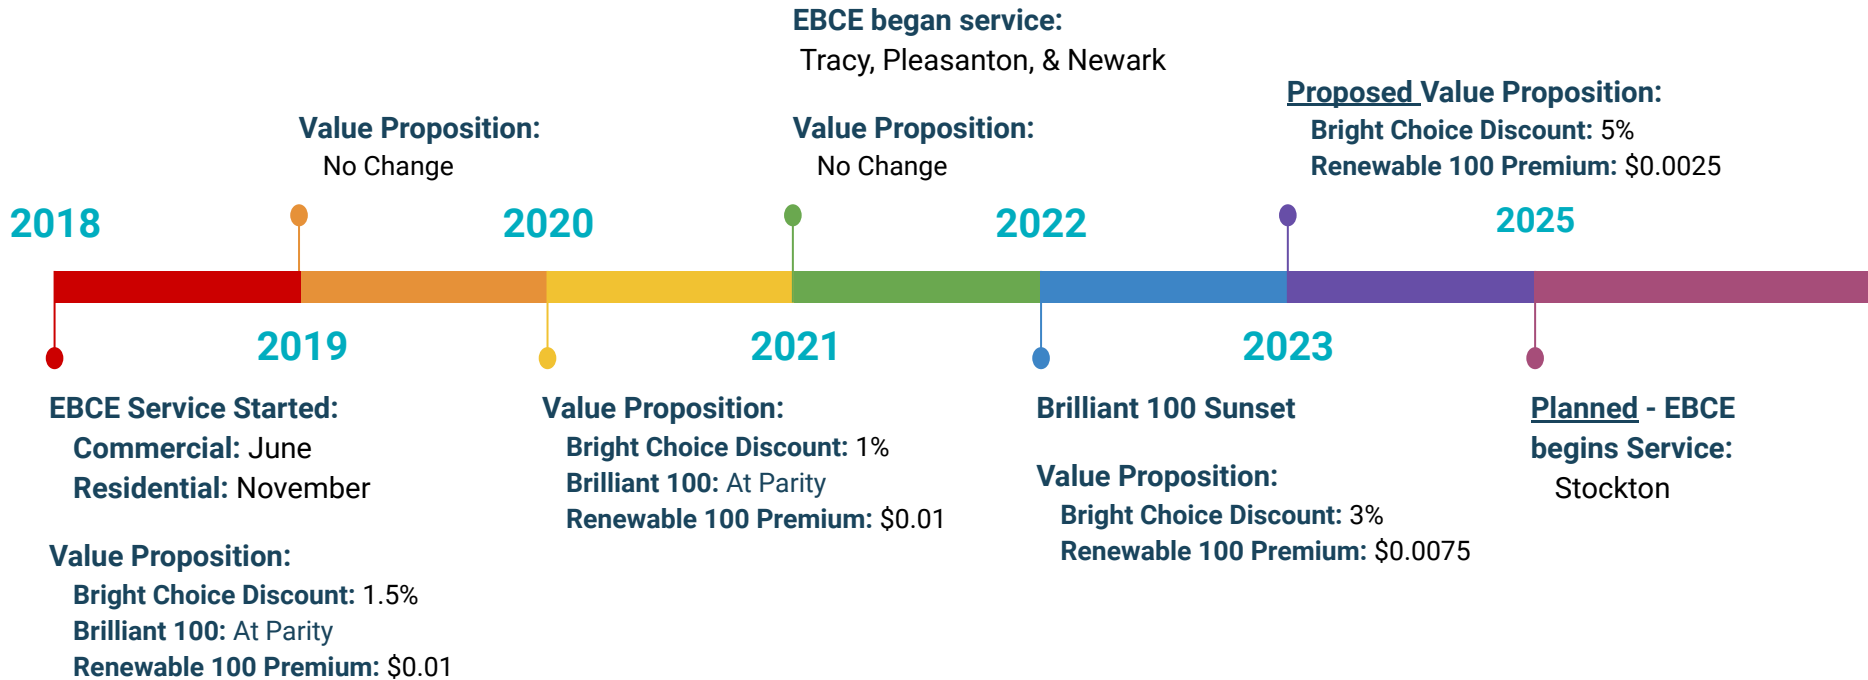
EBCE began service:
Tracy, Pleasanton, & Newark

Value Proposition:
No Change

Value Proposition:
No Change

Proposed Value Proposition:
Bright Choice Discount: 5%
Renewable 100 Premium: $0.0025

2018

2020

2022

2025

2019

2021

2023

EBCE Service Started:
Commercial: June
Residential: November

Value Proposition:
Bright Choice Discount: 1.5%
Brilliant 100: At Parity
Renewable 100 Premium: $0.01

Value Proposition:
Bright Choice Discount: 1%
Brilliant 100: At Parity
Renewable 100 Premium: $0.01

Brilliant 100 Sunset

Value Proposition:
Bright Choice Discount: 3%
Renewable 100 Premium: $0.0075

Planned - EBCE begins Service:
Stockton